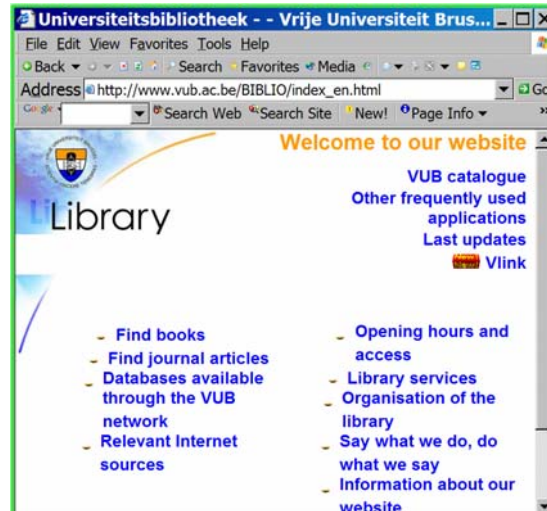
Universiteitsbibliotheek - - Vrije Universiteit Brus...

File Edit View Favorites Tools Help

Back Search Favorites Media

Address http://www.vub.ac.be/BIBLIO/index_en.html

Google Search Web Search Site New! Page Info

Welcome to our website

Library

VUB catalogue
Other frequently used applications
Last updates
Vlink

Find books
Find journal articles
Databases available through the VUB network
Relevant Internet sources

Opening hours and access
Library services
Organisation of the library
Say what we do, do what we say
Information about our website